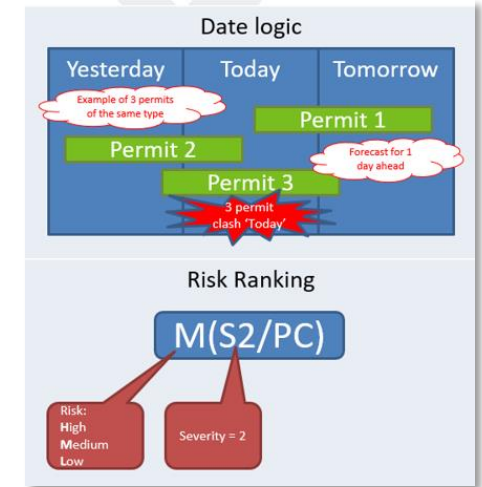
Date logic

Yesterday

Today

Tomorrow

Example of 3 permits of the same type

Permit 1

Permit 2

Forecast for 1 day ahead

Permit 3

3 permit clash 'Today'

Risk Ranking

M(S2/PC)

Risk:
High
Medium
Low

Severity = 2